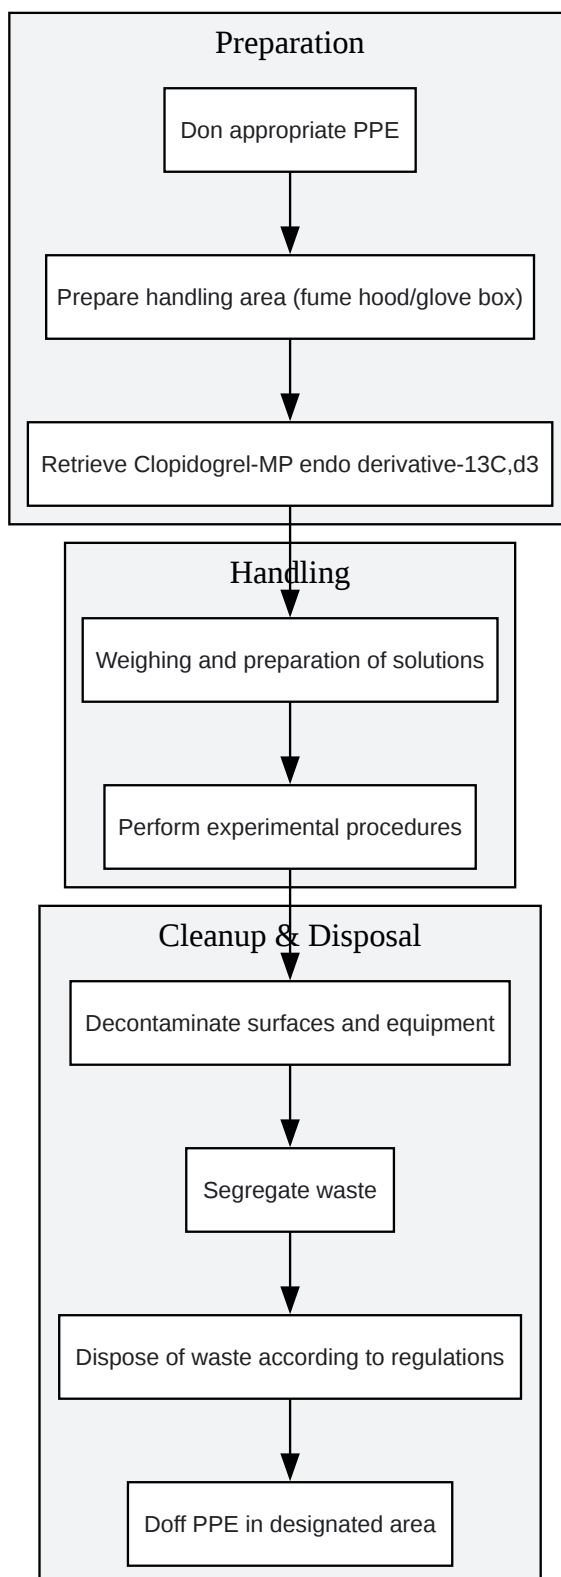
Preparation

Don appropriate PPE

Prepare handling area (fume hood/glove box)

Retrieve Clopidogrel-MP endo derivative-13C,d3

Handling

Weighing and preparation of solutions

Perform experimental procedures

Cleanup & Disposal

Decontaminate surfaces and equipment

Segregate waste

Dispose of waste according to regulations

Doff PPE in designated area